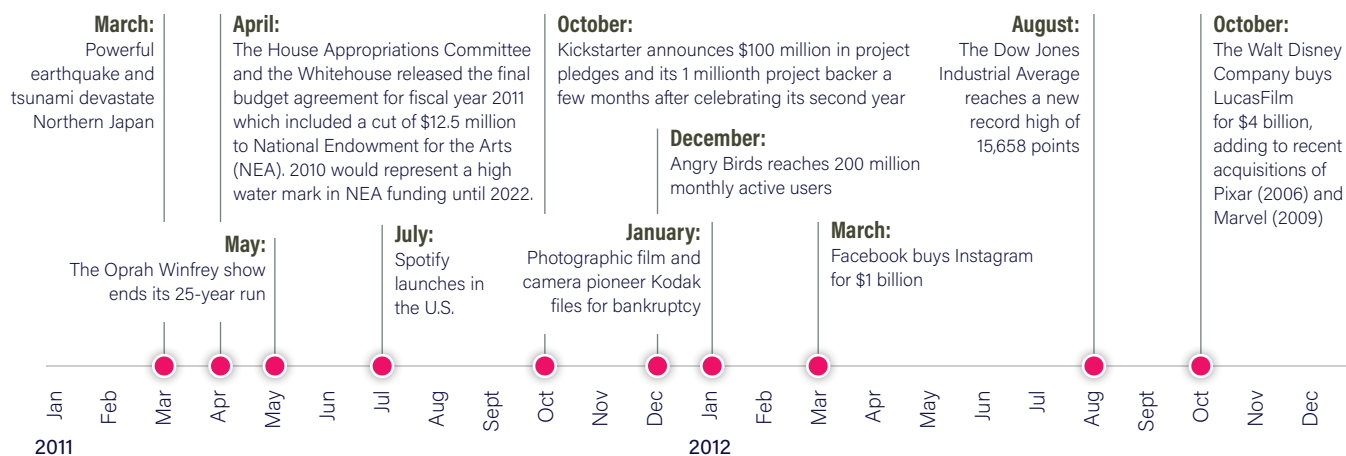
March:
Powerful earthquake and tsunami devastate Northern Japan

April:
The House Appropriations Committee and the Whitehouse released the final budget agreement for fiscal year 2011 which included a cut of $12.5 million to National Endowment for the Arts (NEA). 2010 would represent a high water mark in NEA funding until 2022.

May:
The Oprah Winfrey show ends its 25-year run

July:
Spotify launches in the U.S.

October:
Kickstarter announces $100 million in project pledges and its 1 millionth project backer a few months after celebrating its second year

December:
Angry Birds reaches 200 million monthly active users

January:
Photographic film and camera pioneer Kodak files for bankruptcy

March:
Facebook buys Instagram for $1 billion

August:
The Dow Jones Industrial Average reaches a new record high of 15,658 points

October:
The Walt Disney Company buys LucasFilm for $4 billion, adding to recent acquisitions of Pixar (2006) and Marvel (2009)

Jan Feb Mar Apr May Jun Jul Aug Sept Oct Nov Dec Jan Feb Mar Apr May Jun Jul Aug Sept Oct Nov Dec

2011

2012